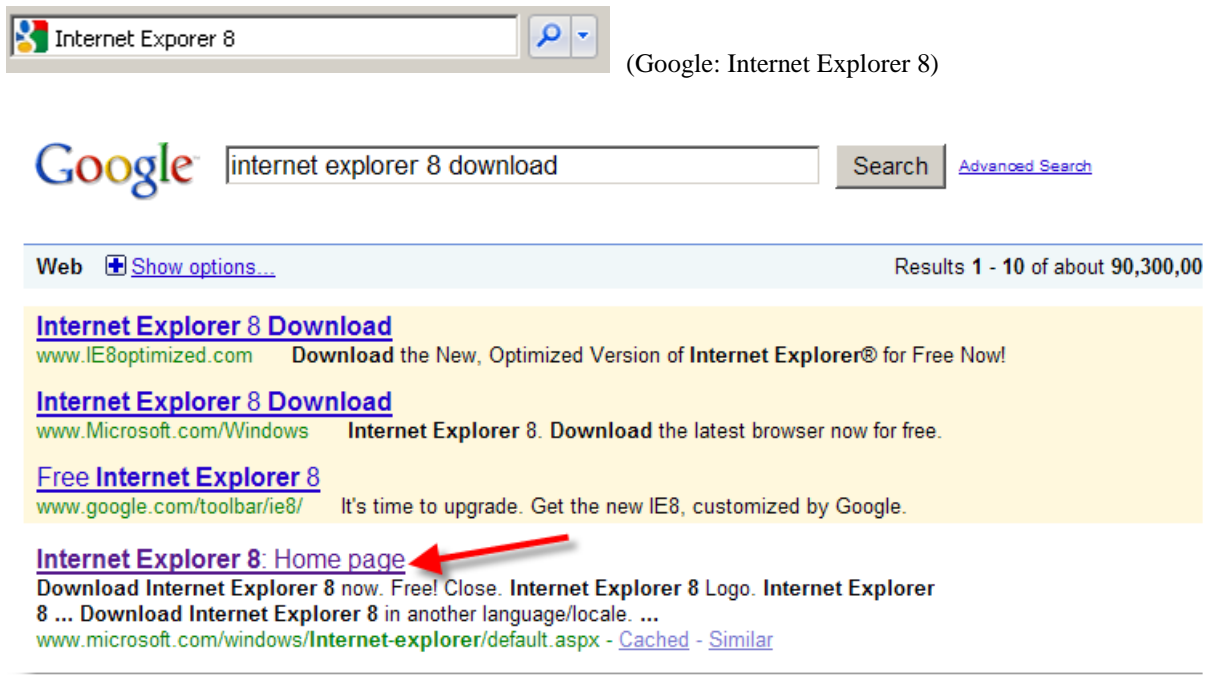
Internet Explorer 8

(Google: Internet Explorer 8)

Google internet explorer 8 download Search Advanced Search

Web Show options...

Results 1 - 10 of about 90,300,00

Internet Explorer 8 Download
www.IE8optimized.com Download the New, Optimized Version of Internet Explorer® for Free Now!

Internet Explorer 8 Download
www.Microsoft.com/Windows Internet Explorer 8. Download the latest browser now for free.

Free Internet Explorer 8
www.google.com/toolbar/ie8/ It's time to upgrade. Get the new IE8, customized by Google.

Internet Explorer 8: Home page
Download Internet Explorer 8 now. Free! Close. Internet Explorer 8 Logo. Internet Explorer 8 ... Download Internet Explorer 8 in another language/locale. ...
www.microsoft.com/windows/Internet-explorer/default.aspx - Cached - Similar